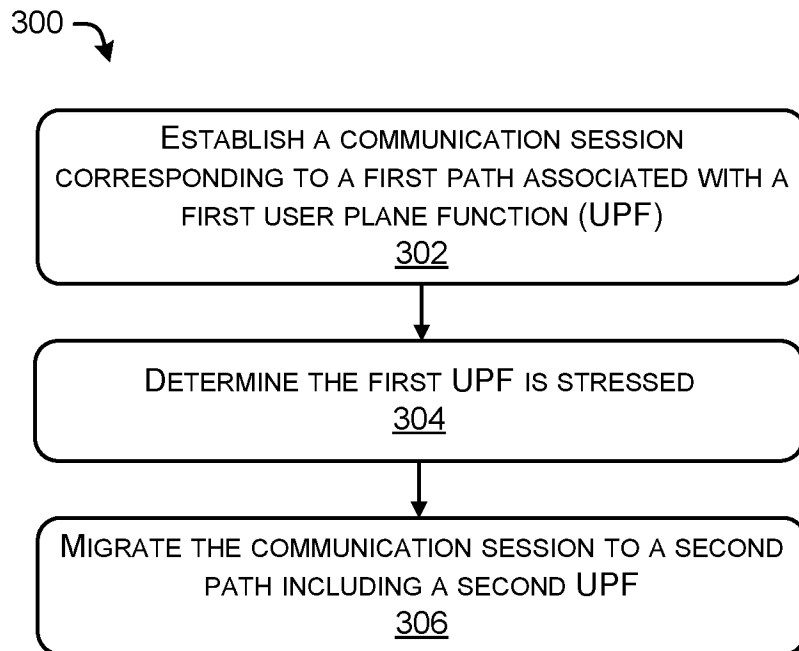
300

Establish a communication session corresponding to a first path associated with a first user plane function (UPF)
302

Determine the first UPF is stressed
304

Migrate the communication session to a second path including a second UPF
306